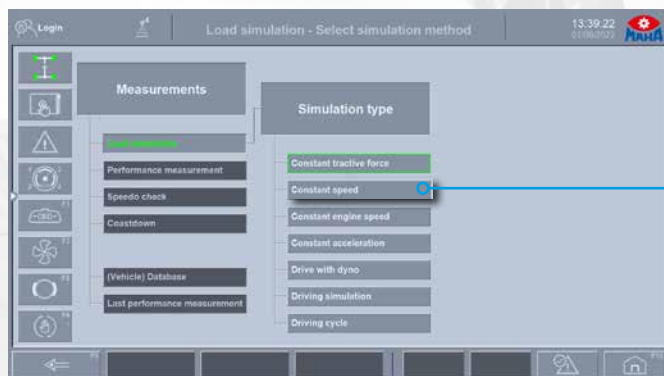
Login

Load simulation - Select simulation method

13:39:22

MAHA

Measurements

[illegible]

Performance measurement

Speedo check

Coastdown

(Vehicle) Database

Last performance measurement

Simulation type

Constant tractive force

Constant speed

Constant engine speed

Constant acceleration

Drive with dyno

Driving simulation

Driving cycle